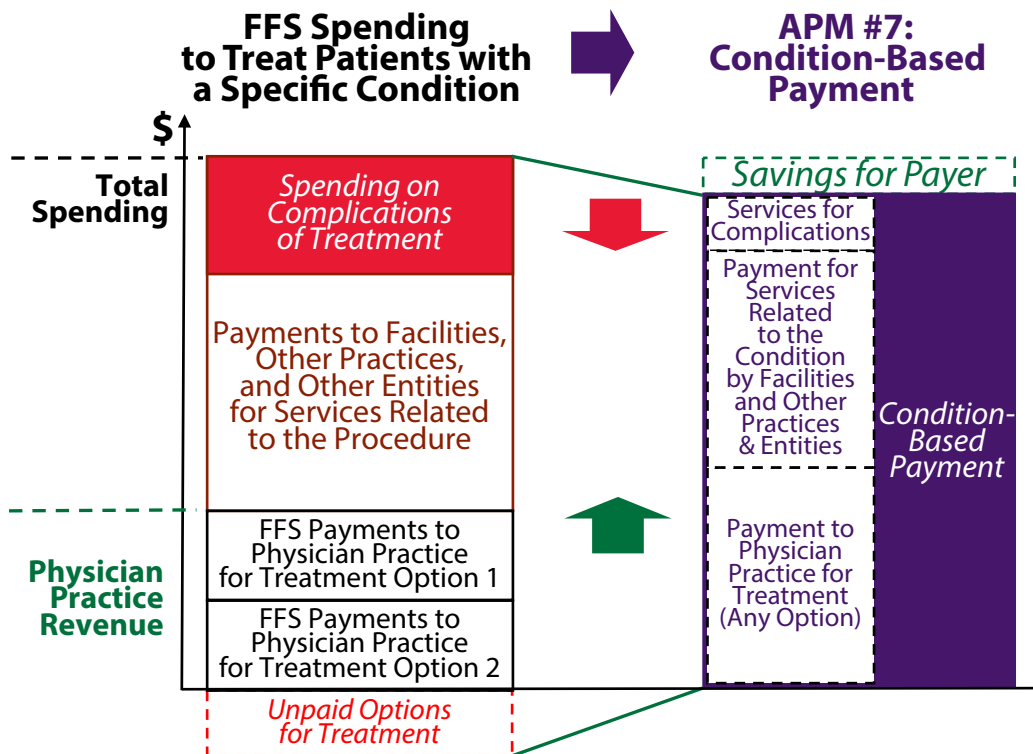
FFS Spending to Treat Patients with a Specific Condition

APM #7: Condition-Based Payment

$

Total Spending

Spending on Complications of Treatment

Payments to Facilities, Other Practices, and Other Entities for Services Related to the Procedure

Physician Practice Revenue

FFS Payments to Physician Practice for Treatment Option 1

FFS Payments to Physician Practice for Treatment Option 2

Unpaid Options for Treatment

Savings for Payer

Services for Complications

Payment for Services Related to the Condition by Facilities and Other Practices & Entities

Payment to Physician Practice for Treatment (Any Option)

Condition-Based Payment